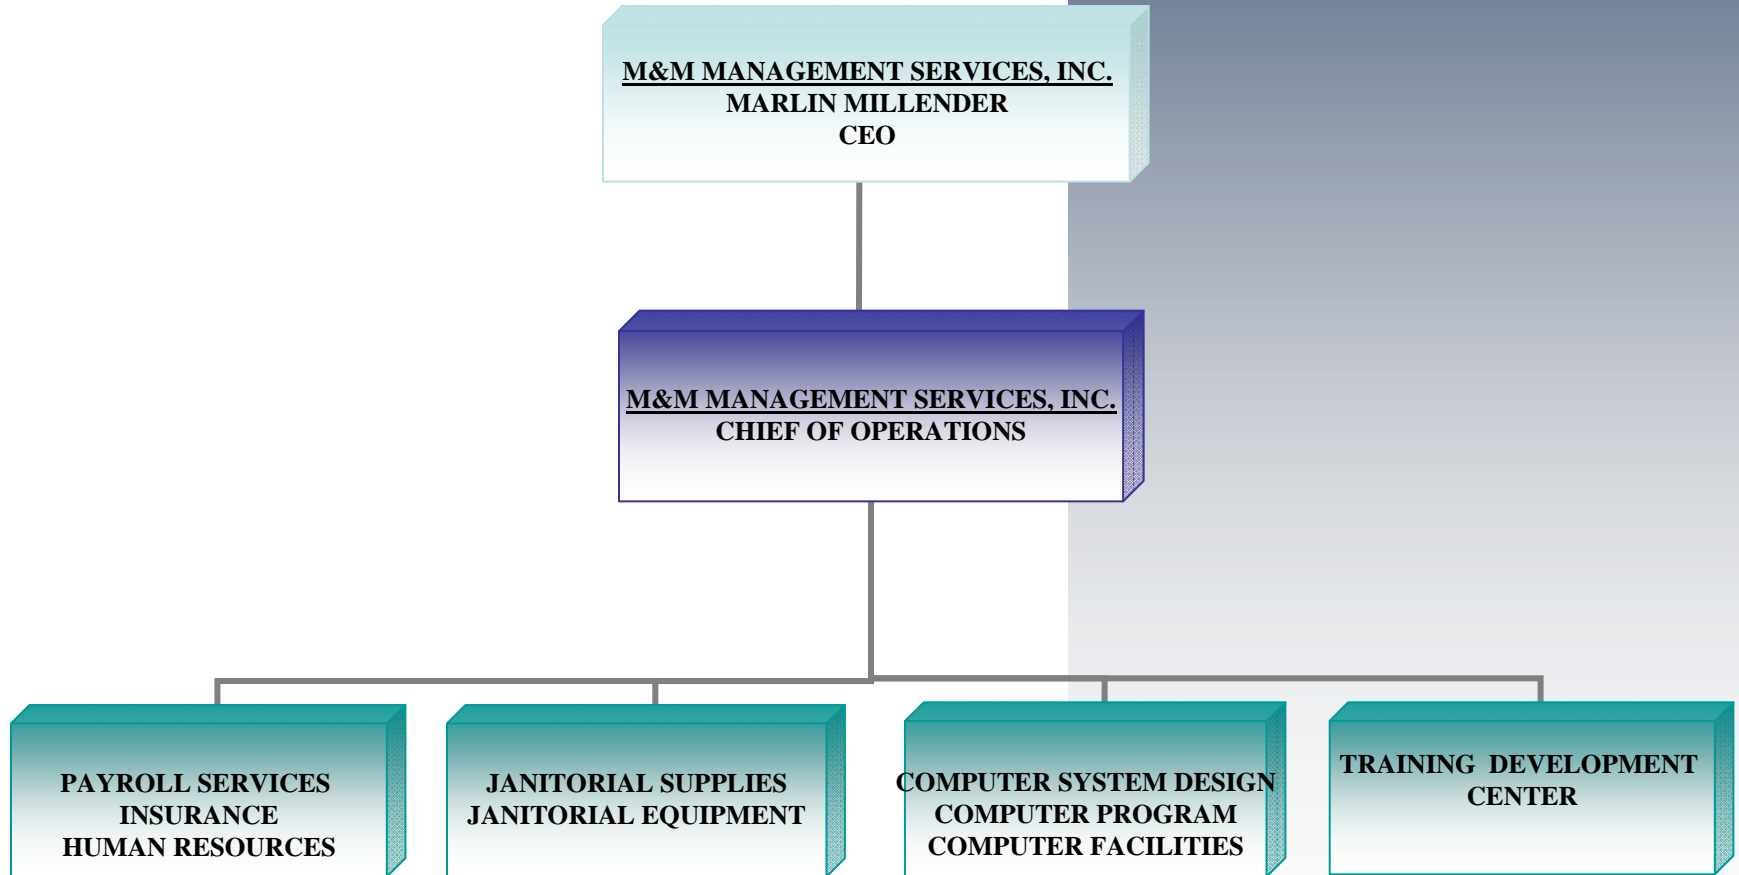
M&M MANAGEMENT SERVICES, INC.
MARLIN MILLENDER
CEO

M&M MANAGEMENT SERVICES, INC.
CHIEF OF OPERATIONS

PAYROLL SERVICES
INSURANCE
HUMAN RESOURCES

JANITORIAL SUPPLIES
JANITORIAL EQUIPMENT

COMPUTER SYSTEM DESIGN
COMPUTER PROGRAM
COMPUTER FACILITIES

TRAINING DEVELOPMENT
CENTER